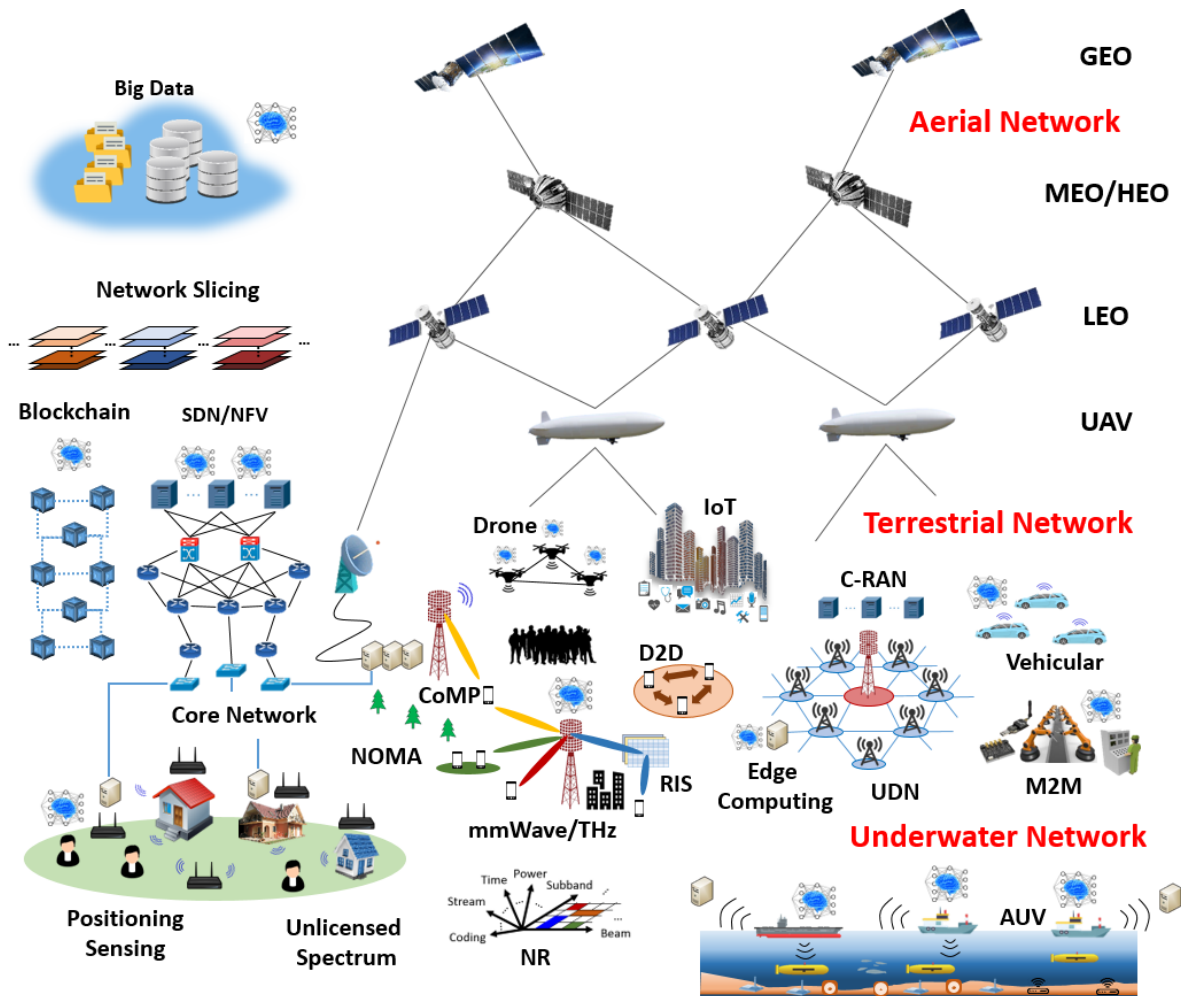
GEO

Aerial Network

MEO/HEO

LEO

UAV

Terrestrial Network

Underwater Network

Big Data

Network Slicing

Blockchain

SDN/NFV

Core Network

Drone

IoT

C-RAN

Vehicular

D2D

CoMP

NOMA

RIS

mmWave/THz

Edge Computing

UDN

M2M

Positioning Sensing

Unlicensed Spectrum

Time

Power

Subband

Stream

Coding

Beam

NR

AUV